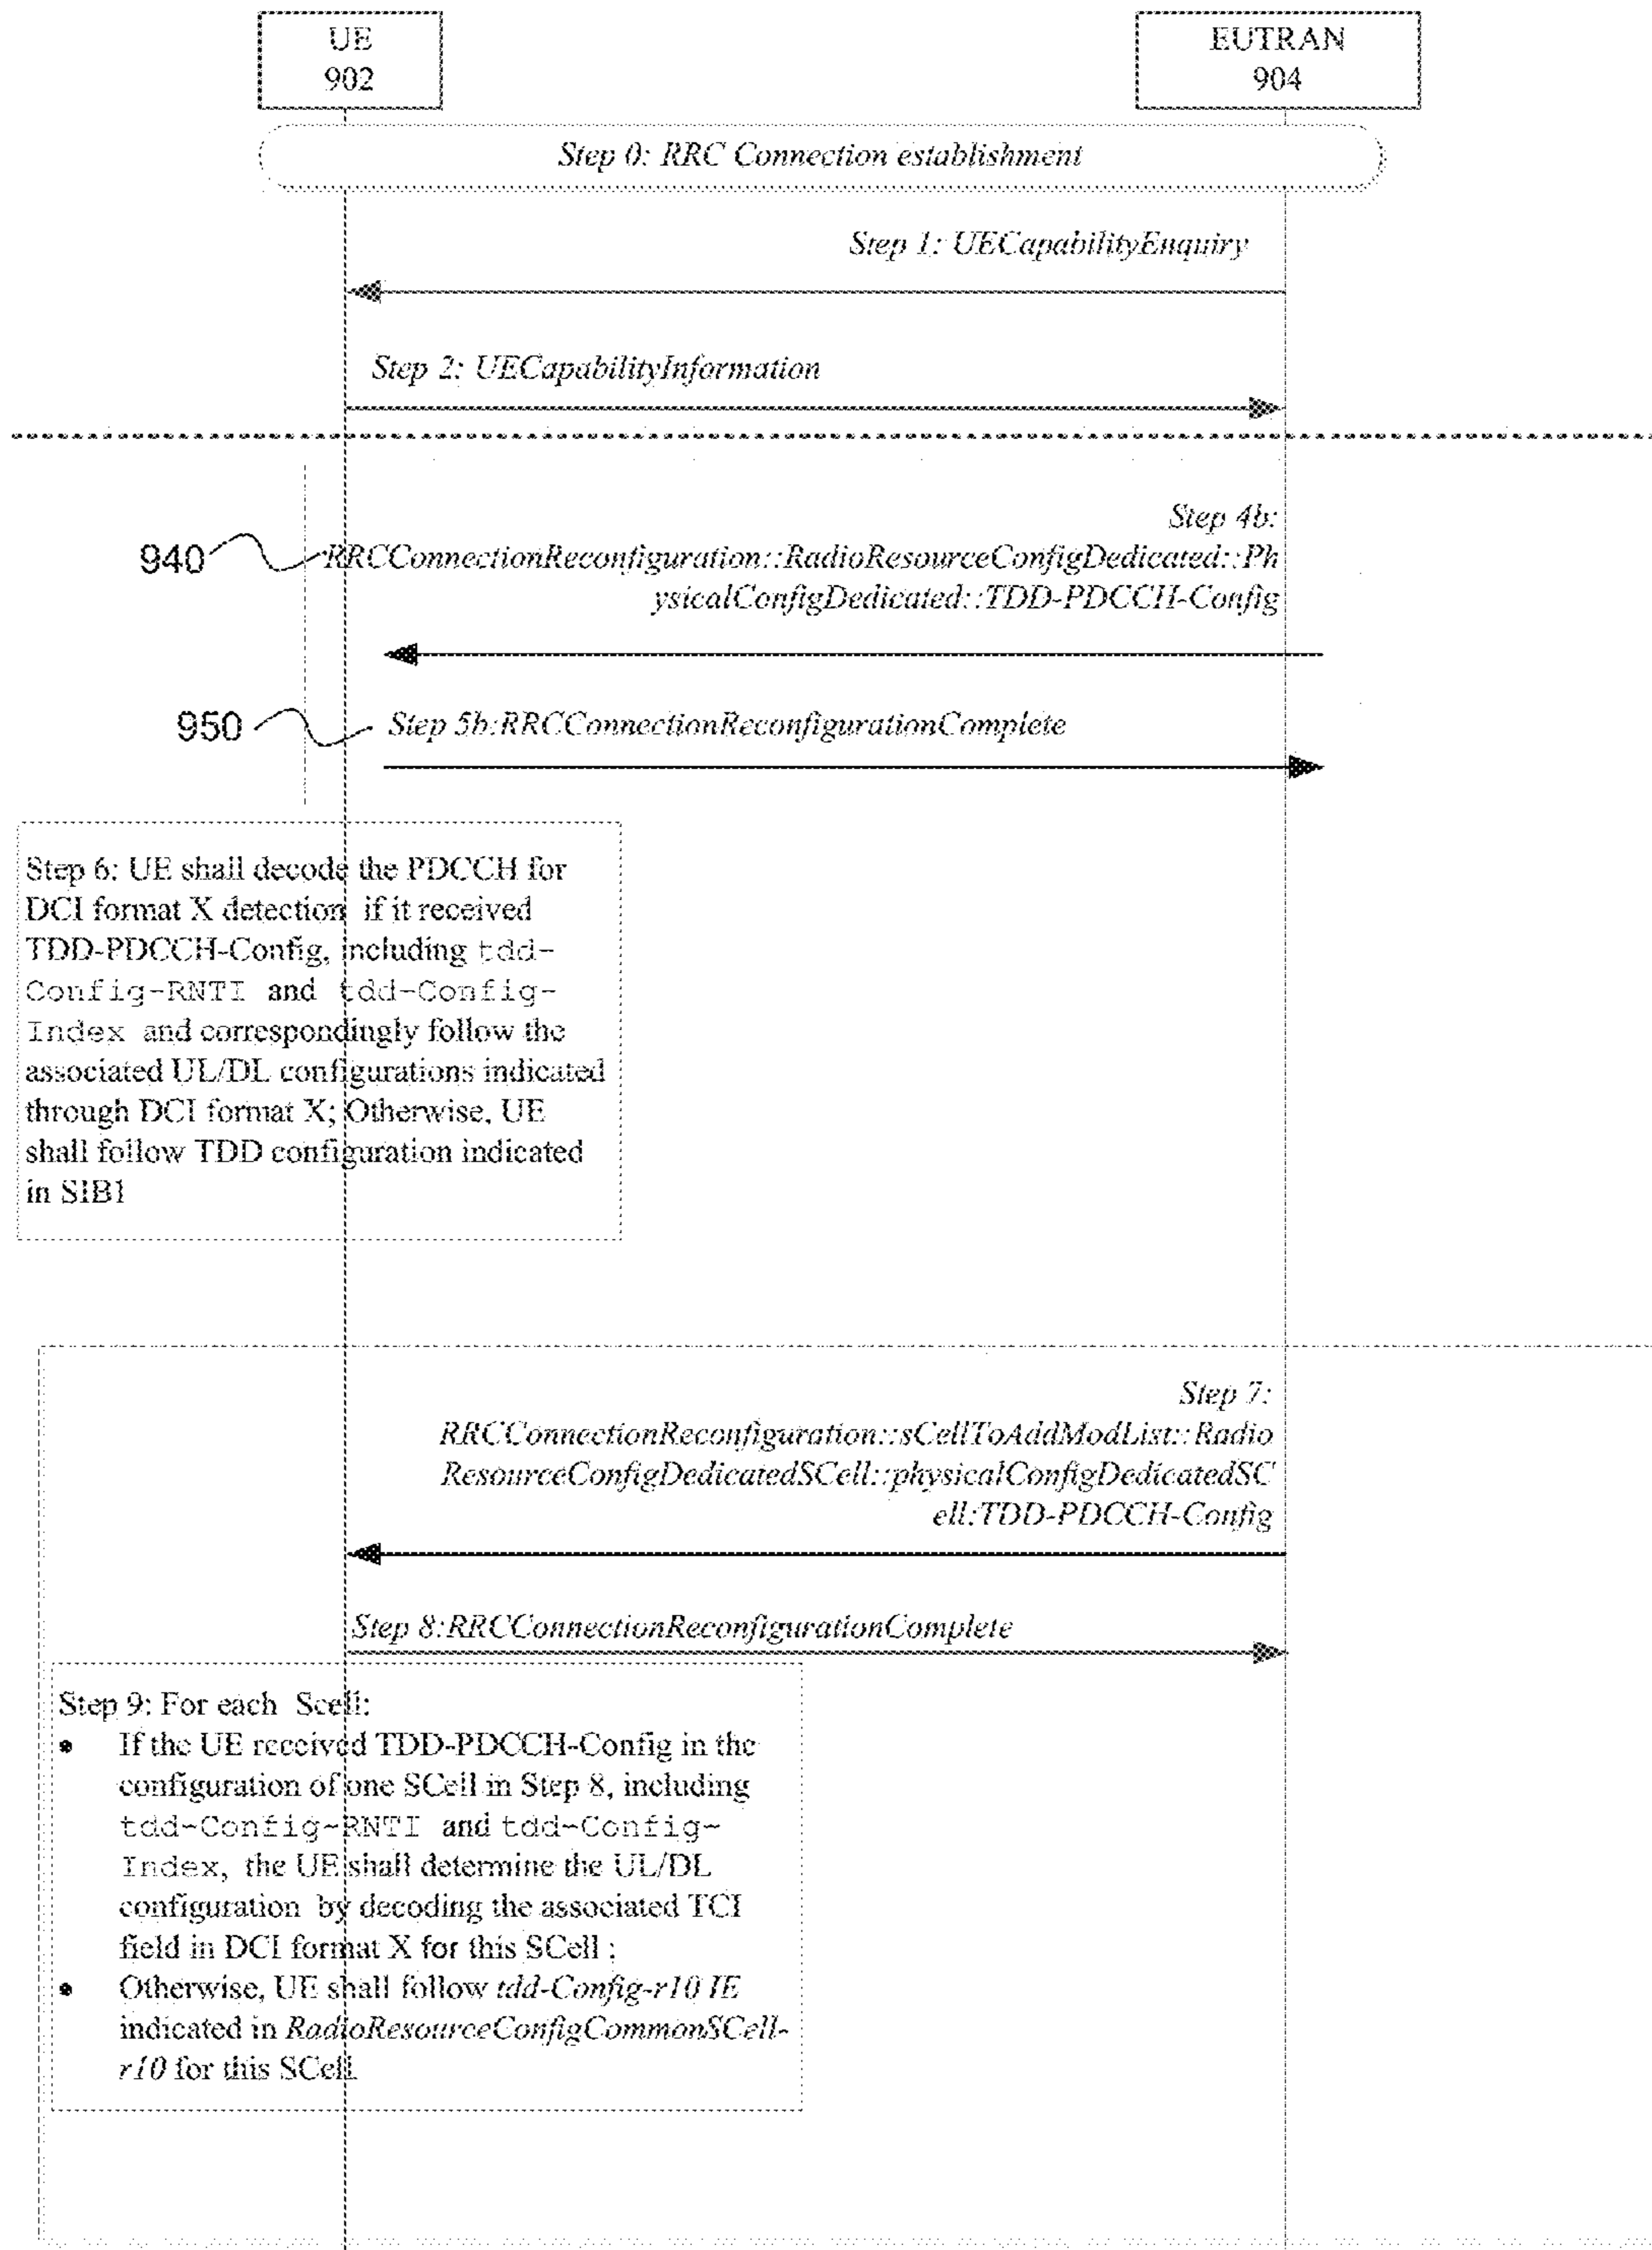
UE
902

EUTRAN
904

Step 0: RRC Connection establishment

Step 1: UECapabilityEnquiry

Step 2: UECapabilityInformation

940

Step 4b: RRCConnectionReconfiguration::RadioResourceConfigDedicated::PhysicalConfigDedicated::TDD-PDCCH-Config

950

Step 5b:RRCConnectionReconfigurationComplete

Step 6: UE shall decode the PDCCH for DCI format X detection if it received TDD-PDCCH-Config, including tdd-Config-RNTI and tdd-Config-Index and correspondingly follow the associated UL/DL configurations indicated through DCI format X; Otherwise, UE shall follow TDD configuration indicated in SIB1

Step 7: RRCConnectionReconfiguration::sCellToAddModList::RadioResourceConfigDedicatedSCell::physicalConfigDedicatedSCell:TDD-PDCCH-Config

Step 8:RRCConnectionReconfigurationComplete

Step 9: For each Scell:
• If the UE received TDD-PDCCH-Config in the configuration of one SCell in Step 8, including tdd-Config-RNTI and tdd-Config-Index, the UE shall determine the UL/DL configuration by decoding the associated TCI field in DCI format X for this SCell ;
• Otherwise, UE shall follow tdd-Config-r10 IE indicated in RadioResourceConfigCommonSCell-r10 for this SCell.